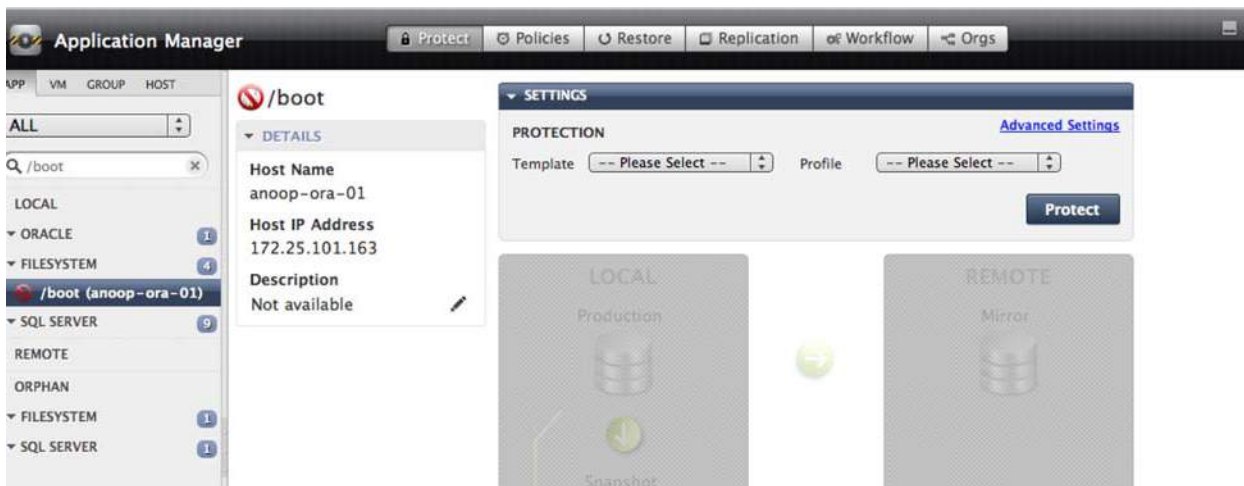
Application Manager

Protect | Policies | Restore | Replication | Workflow | Orgs

APP VM GROUP HOST

ALL

/boot

LOCAL

ORACLE 1

FILESYSTEM 4

/boot (anoop-ora-01)

SQL SERVER 9

REMOTE

ORPHAN

FILESYSTEM 1

SQL SERVER 1

/boot

DETAILS

Host Name
anoop-ora-01

Host IP Address
172.25.101.163

Description
Not available

SETTINGS

PROTECTION

Advanced Settings

Template -- Please Select -- Profile -- Please Select --

Protect

LOCAL
Production

Snapshot

REMOTE
Mirror